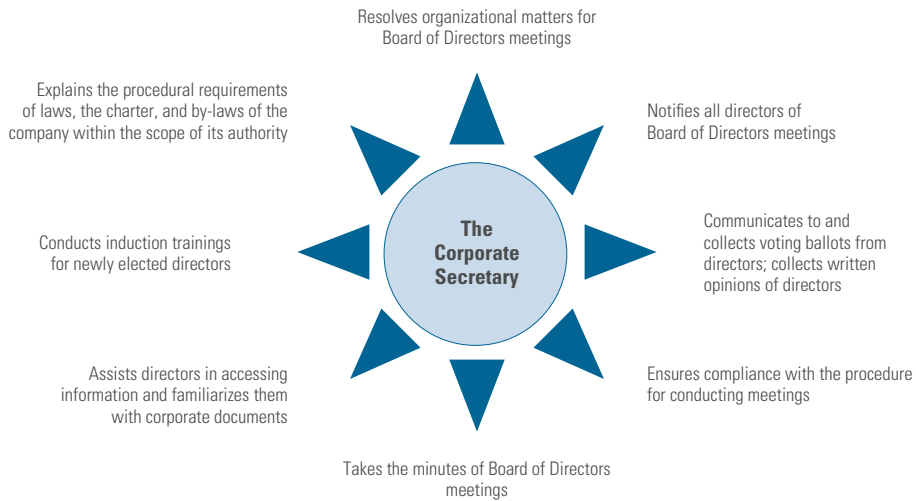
Resolves organizational matters for Board of Directors meetings

Explains the procedural requirements of laws, the charter, and by-laws of the company within the scope of its authority

Notifies all directors of Board of Directors meetings

The Corporate Secretary

Conducts induction trainings for newly elected directors

Communicates to and collects voting ballots from directors; collects written opinions of directors

Assists directors in accessing information and familiarizes them with corporate documents

Ensures compliance with the procedure for conducting meetings

Takes the minutes of Board of Directors meetings